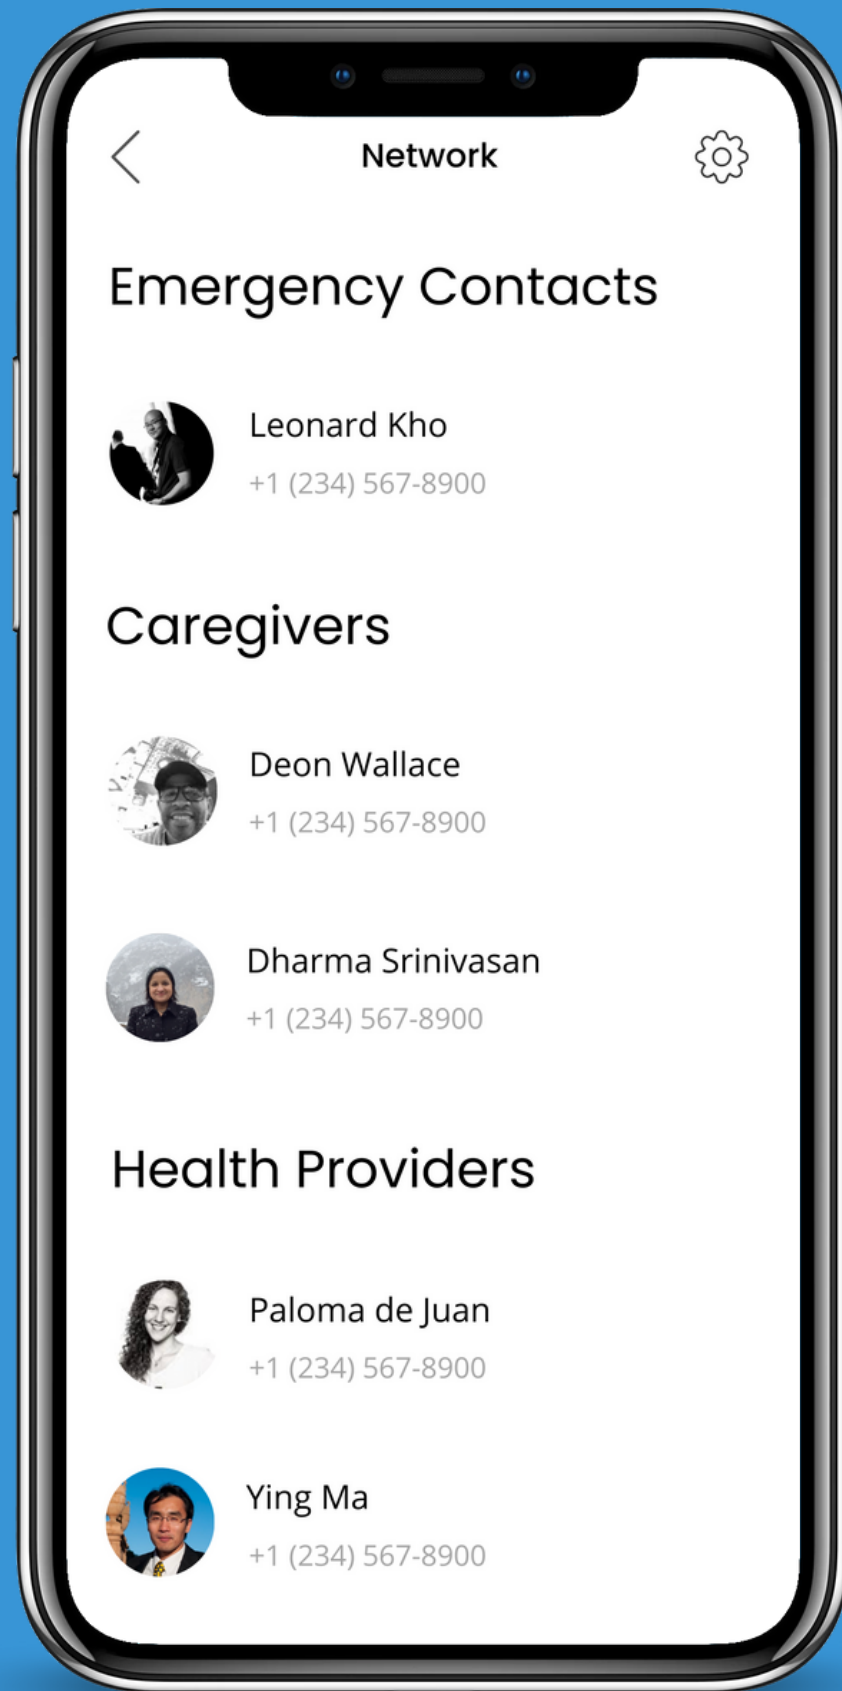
Network

Emergency Contacts

Leonard Kho
+1 (234) 567-8900

Caregivers

Deon Wallace
+1 (234) 567-8900

Dharma Srinivasan
+1 (234) 567-8900

Health Providers

Paloma de Juan
+1 (234) 567-8900

Ying Ma
+1 (234) 567-8900